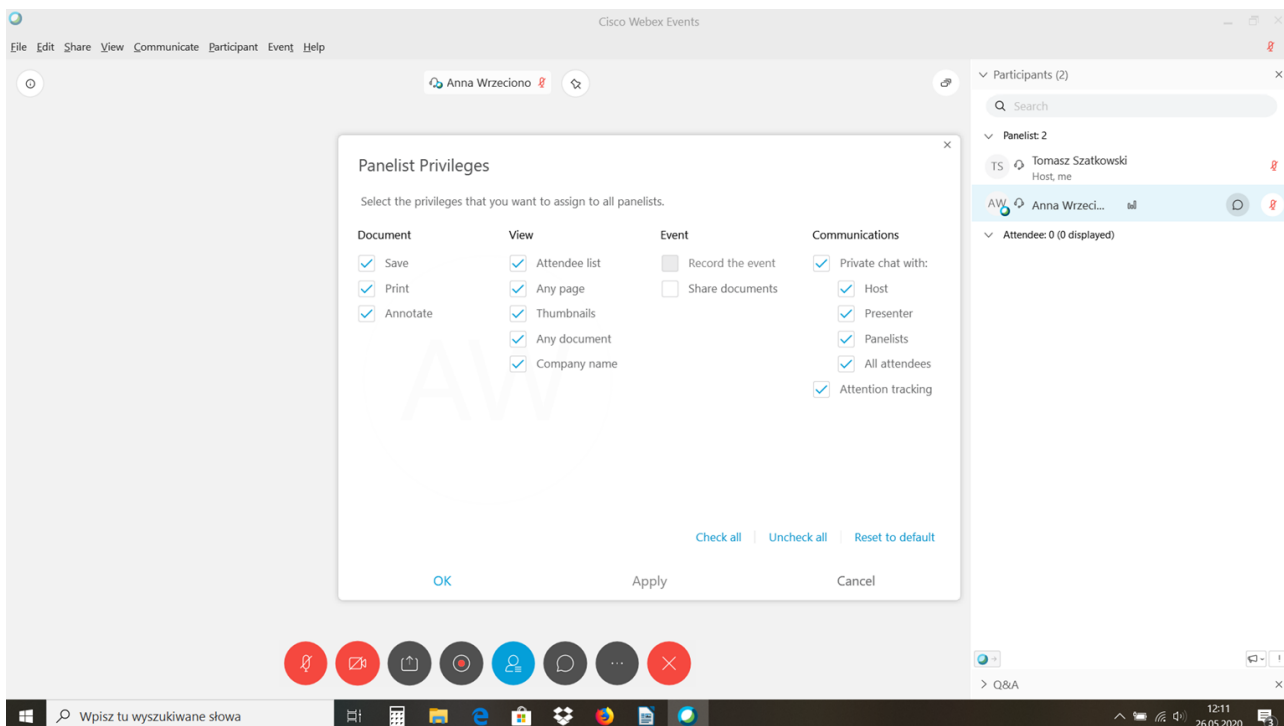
Cisco Webex Events

File Edit Share View Communicate Participant Event Help

Anna Wrzeciono

Participants (2)

Search

Panelist: 2

TS Tomasz Szatkowski
Host, me

AW Anna Wrzeci...

Attendee: 0 (0 displayed)

Panelist Privileges

Select the privileges that you want to assign to all panelists.

Document
Save
Print
Annotate

View
Attendee list
Any page
Thumbnails
Any document
Company name

Event
Record the event
Share documents

Communications
Private chat with:
Host
Presenter
Panelists
All attendees
Attention tracking

AW

Check all | Uncheck all | Reset to default

OK Apply Cancel

Q&A

Wpisz tu wyszukiwane słowa

12:11
26.05.2020